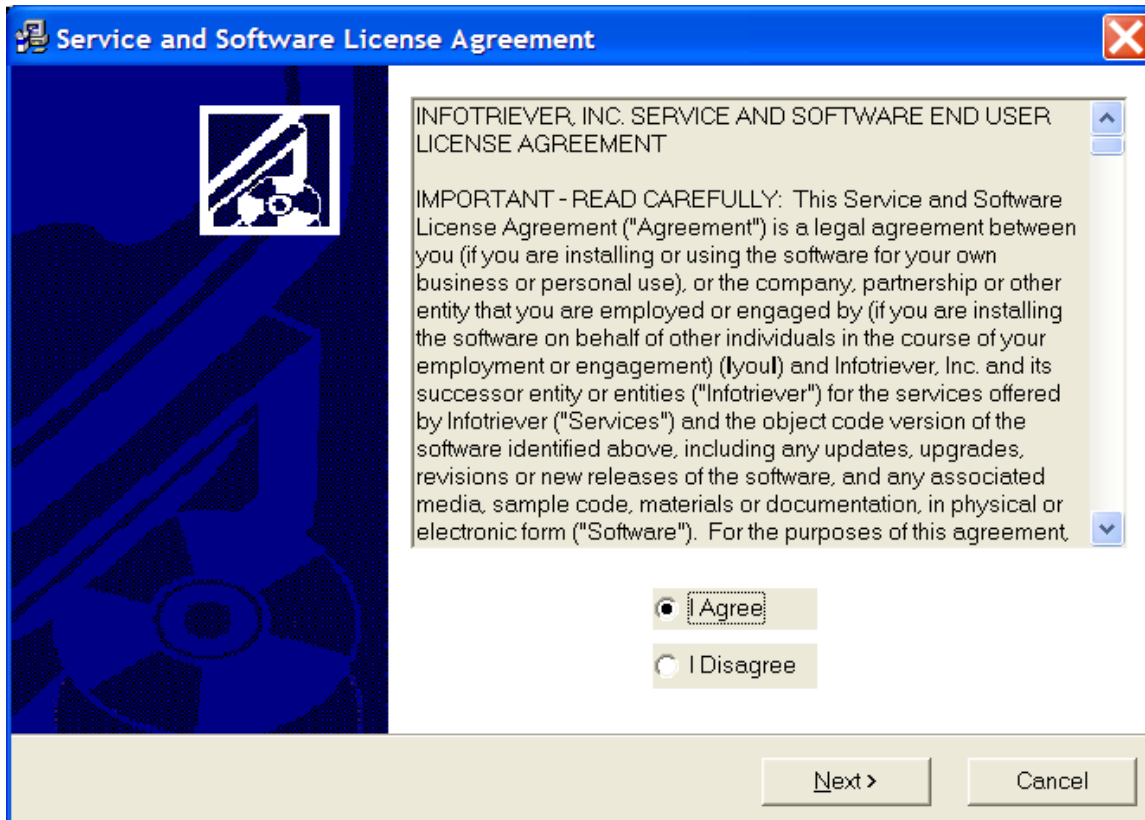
Service and Software License Agreement

INFOTRIEVER, INC. SERVICE AND SOFTWARE END USER LICENSE AGREEMENT

IMPORTANT - READ CAREFULLY: This Service and Software License Agreement ("Agreement") is a legal agreement between you (if you are installing or using the software for your own business or personal use), or the company, partnership or other entity that you are employed or engaged by (if you are installing the software on behalf of other individuals in the course of your employment or engagement) (lyoul) and Infotriever, Inc. and its successor entity or entities ("Infotriever") for the services offered by Infotriever ("Services") and the object code version of the software identified above, including any updates, upgrades, revisions or new releases of the software, and any associated media, sample code, materials or documentation, in physical or electronic form ("Software"). For the purposes of this agreement,

I Agree

I Disagree

Next >

Cancel